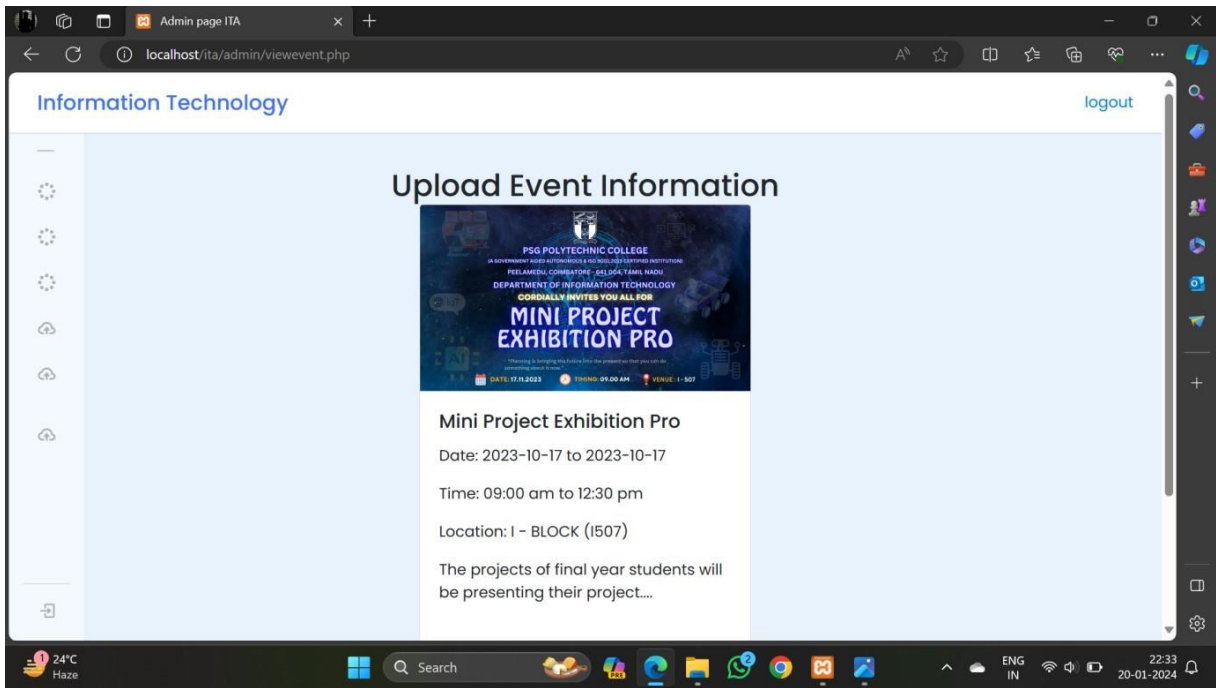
Admin page ITA

localhost/ita/admin/viewevent.php

Information Technology

logout

Upload Event Information

PSG POLYTECHNIC COLLEGE
(A GOVERNMENT AIDED AUTONOMOUS & ISO 9001:2015 CERTIFIED INSTITUTION)
PEELAMEDU, COIMBATORE - 641 004, TAMIL NADU
DEPARTMENT OF INFORMATION TECHNOLOGY
CORDIALLY INVITES YOU ALL FOR
MINI PROJECT EXHIBITION PRO
"Planning is bringing the future into the present so that you can do something about it now."
DATE: 17.11.2023 TIMING: 09.00 AM VENUE: I - 507

Mini Project Exhibition Pro

Date: 2023-10-17 to 2023-10-17

Time: 09:00 am to 12:30 pm

Location: I - BLOCK (I507)

The projects of final year students will be presenting their project....

24°C
Haze

Search

ENG
IN

22:33
20-01-2024